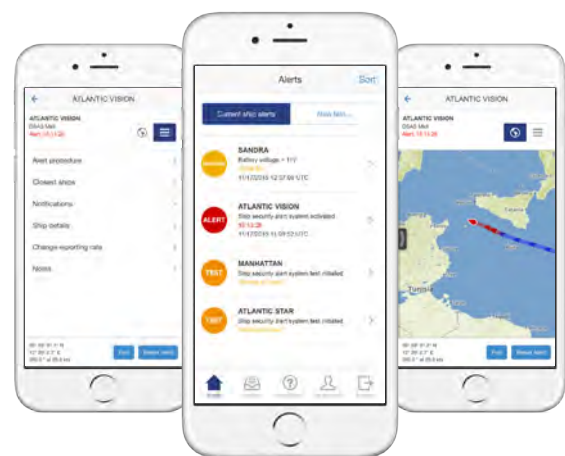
ATLANTIC VISION

ATLANTIC VISION
SSAS Mail
Alert 15:13:28

Alert procedure
Closest ships
Notifications
Ship details
Change reporting rate
Notes

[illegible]
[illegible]
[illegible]

Poll
Reset alert

Alerts
Sort

Current ship alerts
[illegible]

WARNING
SANDRA
Battery voltage < 11V
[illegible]
11/12/2018 12:37:06 UTC

ALERT
ATLANTIC VISION
Ship security alert system activated
15:13:28
11/12/2018 15:13:28 UTC

TEST
MANHATTAN
Ship security alert system test initiated
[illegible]

TEST
ATLANTIC STAR
Ship security alert system test initiated
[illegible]

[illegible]
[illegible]
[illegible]
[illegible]
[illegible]

ATLANTIC VISION

ATLANTIC VISION
SSAS Mail
Alert 15:13:28

Tunis

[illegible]
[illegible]
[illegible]

Poll
Reset Alert